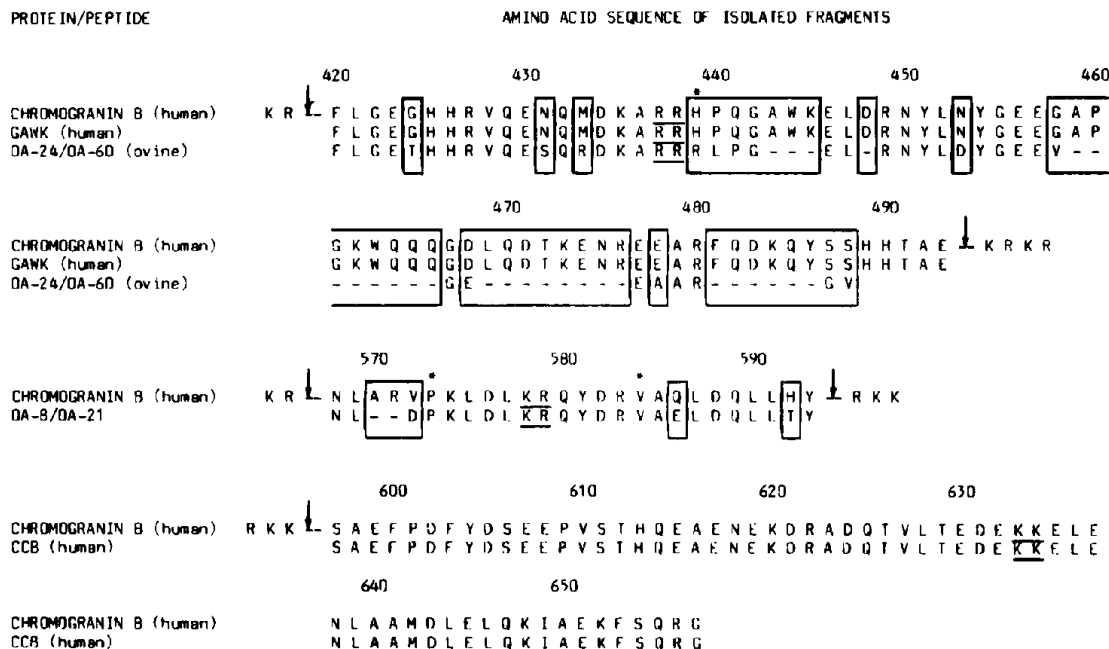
PROTEIN/PEPTIDE

AMINO ACID SEQUENCE OF ISOLATED FRAGMENTS

420 430 440 450 460

| | | |
|---|---|---|
| CHROMOGRANIN B (human) | K R | F L G E G H H R V Q E N Q M D K A R R H P Q G A W K E L D R N Y L N Y G E E G A P |
| GAWK (human) | | F L G E G H H R V Q E N Q M D K A R R H P Q G A W K E L D R N Y L N Y G E E G A P |
| OA-24/OA-60 (ovine) | | F L G E T H H R V Q E S Q R D K A R R R L P G - - - E L - R N Y L D Y G E E V - - |

470 480 490

| | | |
|---|---|---|
| CHROMOGRANIN B (human) | G K W Q Q Q G D L Q D T K E N R E E A R F Q D K Q Y S S H H T A E | K R K R |
| GAWK (human) | G K W Q Q Q G D L Q D T K E N R E E A R F Q D K Q Y S S H H T A E | |
| OA-24/OA-60 (ovine) | - - - - - - G E - - - - - - - - E A A R - - - - - - - G V | |

570 580 590

| | | | |
|---|---|---|---|
| CHROMOGRANIN B (human) | K R | N L A R V P K L D L K R Q Y D R V A Q L D Q L L H Y | R K K |
| OA-8/OA-21 | | N L - - D P K L D L K R Q Y D R V A E L D Q L L T Y | |

600 610 620 630

| | | |
|---|---|---|
| CHROMOGRANIN B (human) | R K K | S A E F P D F Y D S E E P V S T H Q E A E N E K D R A D Q T V L T E D E K K E L E |
| CCB (human) | | S A E F P D F Y D S E E P V S T H Q E A E N E K D R A D Q T V L T E D E K K E L E |

640 650

| | |
|---|---|
| CHROMOGRANIN B (human) | N L A A M D L E L Q K I A E K F S Q R G |
| CCB (human) | N L A A M D L E L Q K I A E K F S Q R G |